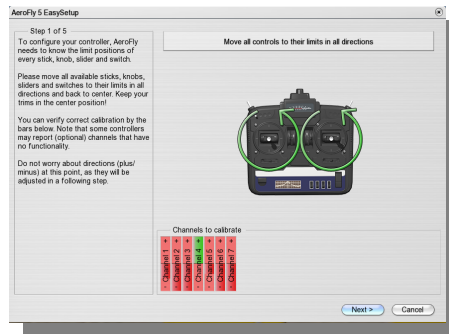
AeroFly 5 EasySetup

Step 1 of 5

To configure your controller, AeroFly needs to know the limit positions of every stick, knob, slider and switch.

Please move all available sticks, knobs, sliders and switches to their limits in all directions and back to center. Keep your trims in the center position!

You can verify correct calibration by the bars below. Note that some controllers may report (optional) channels that have no functionality.

Do not worry about directions (plus/minus) at this point, as they will be adjusted in a following step.

Move all controls to their limits in all directions

Channels to calibrate

+ Channel 1 -
+ Channel 2 -
+ Channel 3 -
+ Channel 4 -
+ Channel 5 -
+ Channel 6 -
+ Channel 7 -

Next >
Cancel